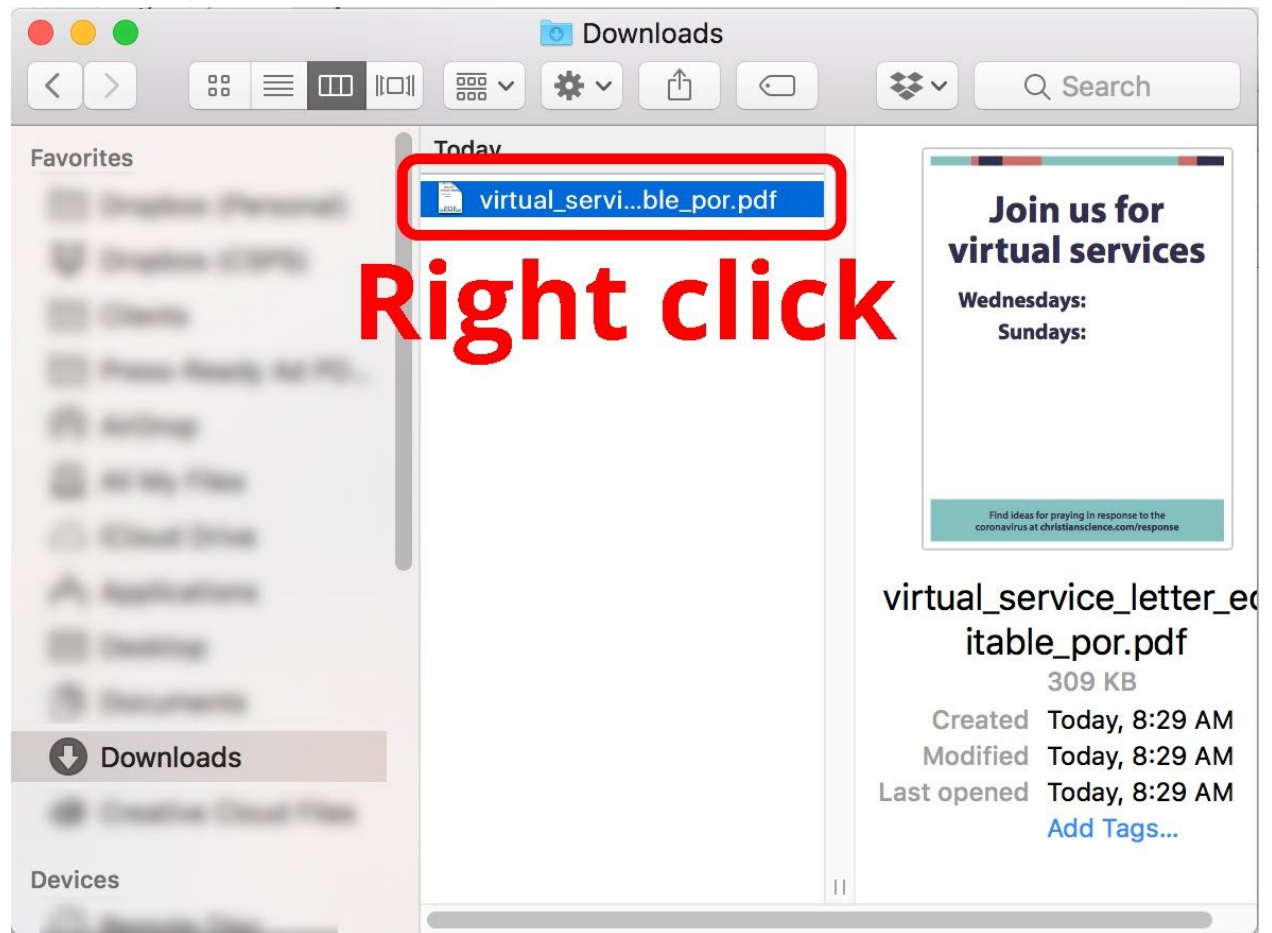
Downloads

Search

Favorites

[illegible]

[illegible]

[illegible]

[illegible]

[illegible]

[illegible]

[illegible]

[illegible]

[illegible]

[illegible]

Downloads

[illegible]

Devices

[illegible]

Today

virtual_servi...ble_por.pdf

Right click

Join us for virtual services

Wednesdays:

Sundays:

Find ideas for praying in response to the coronavirus at christianscience.com/response

virtual_service_letter_ed itable_por.pdf

309 KB

Created Today, 8:29 AM

Modified Today, 8:29 AM

Last opened Today, 8:29 AM

Add Tags...